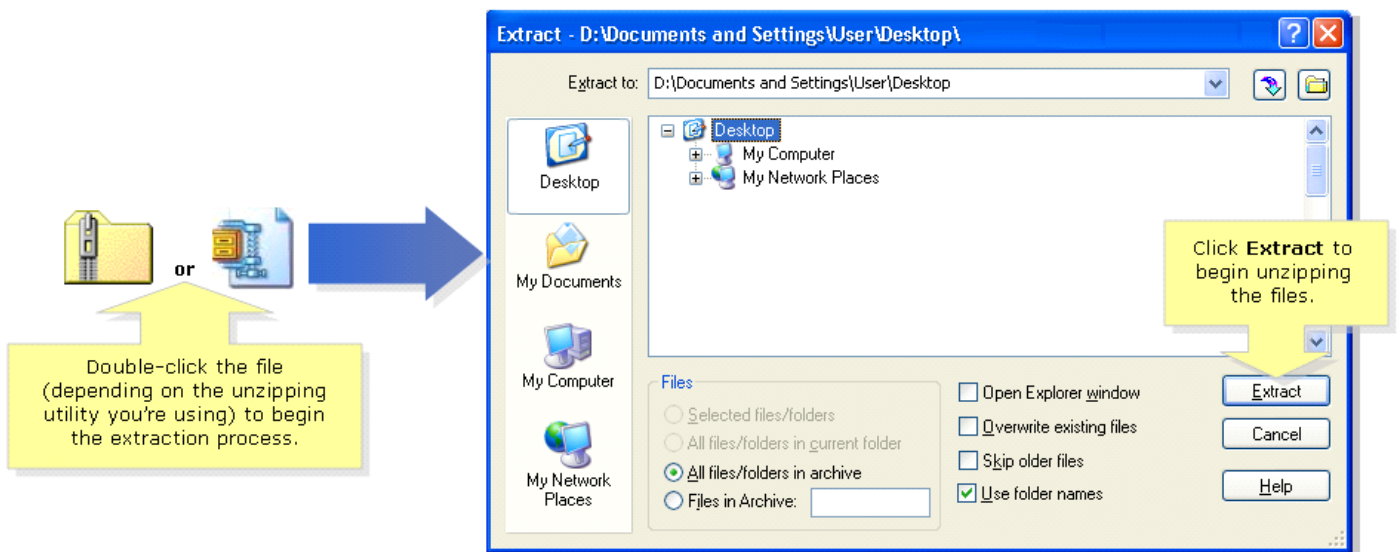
or

Double-click the file (depending on the unzipping utility you're using) to begin the extraction process.

Extract - D:\Documents and Settings\User\Desktop\

Extract to: D:\Documents and Settings\User\Desktop

Desktop
My Documents
My Computer
My Network Places

Desktop
My Computer
My Network Places

Click **Extract** to begin unzipping the files.

Files
Selected files/folders
All files/folders in current folder
All files/folders in archive
Files in Archive:

Open Explorer window
Overwrite existing files
Skip older files
Use folder names

Extract
Cancel
Help